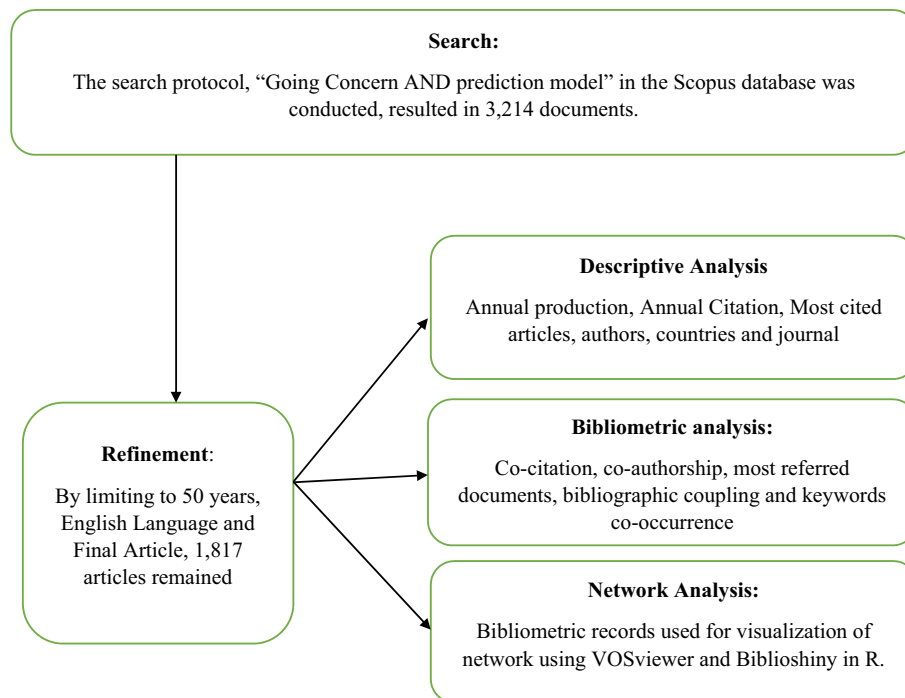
**Search:**

The search protocol, “Going Concern AND prediction model” in the Scopus database was conducted, resulted in 3,214 documents.

**Refinement**:

By limiting to 50 years, English Language and Final Article, 1,817 articles remained

**Descriptive Analysis**

Annual production, Annual Citation, Most cited articles, authors, countries and journal

**Bibliometric analysis:**

Co-citation, co-authorship, most referred documents, bibliographic coupling and keywords co-occurrence

**Network Analysis:**

Bibliometric records used for visualization of network using VOSviewer and Biblioshiny in R.